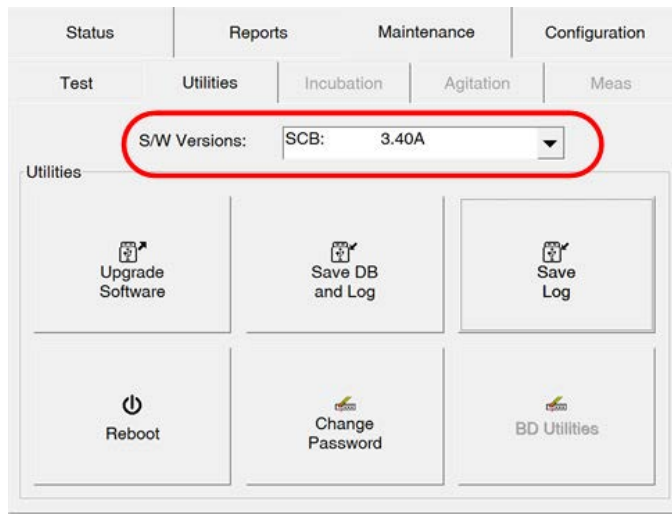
Status
Reports
Maintenance
Configuration
Test
Utilities
Incubation
Agitation
Meas

S/W Versions: SCB: 3.40A

Utilities

Upgrade Software

Save DB and Log

Save Log

Reboot

Change Password

BD Utilities